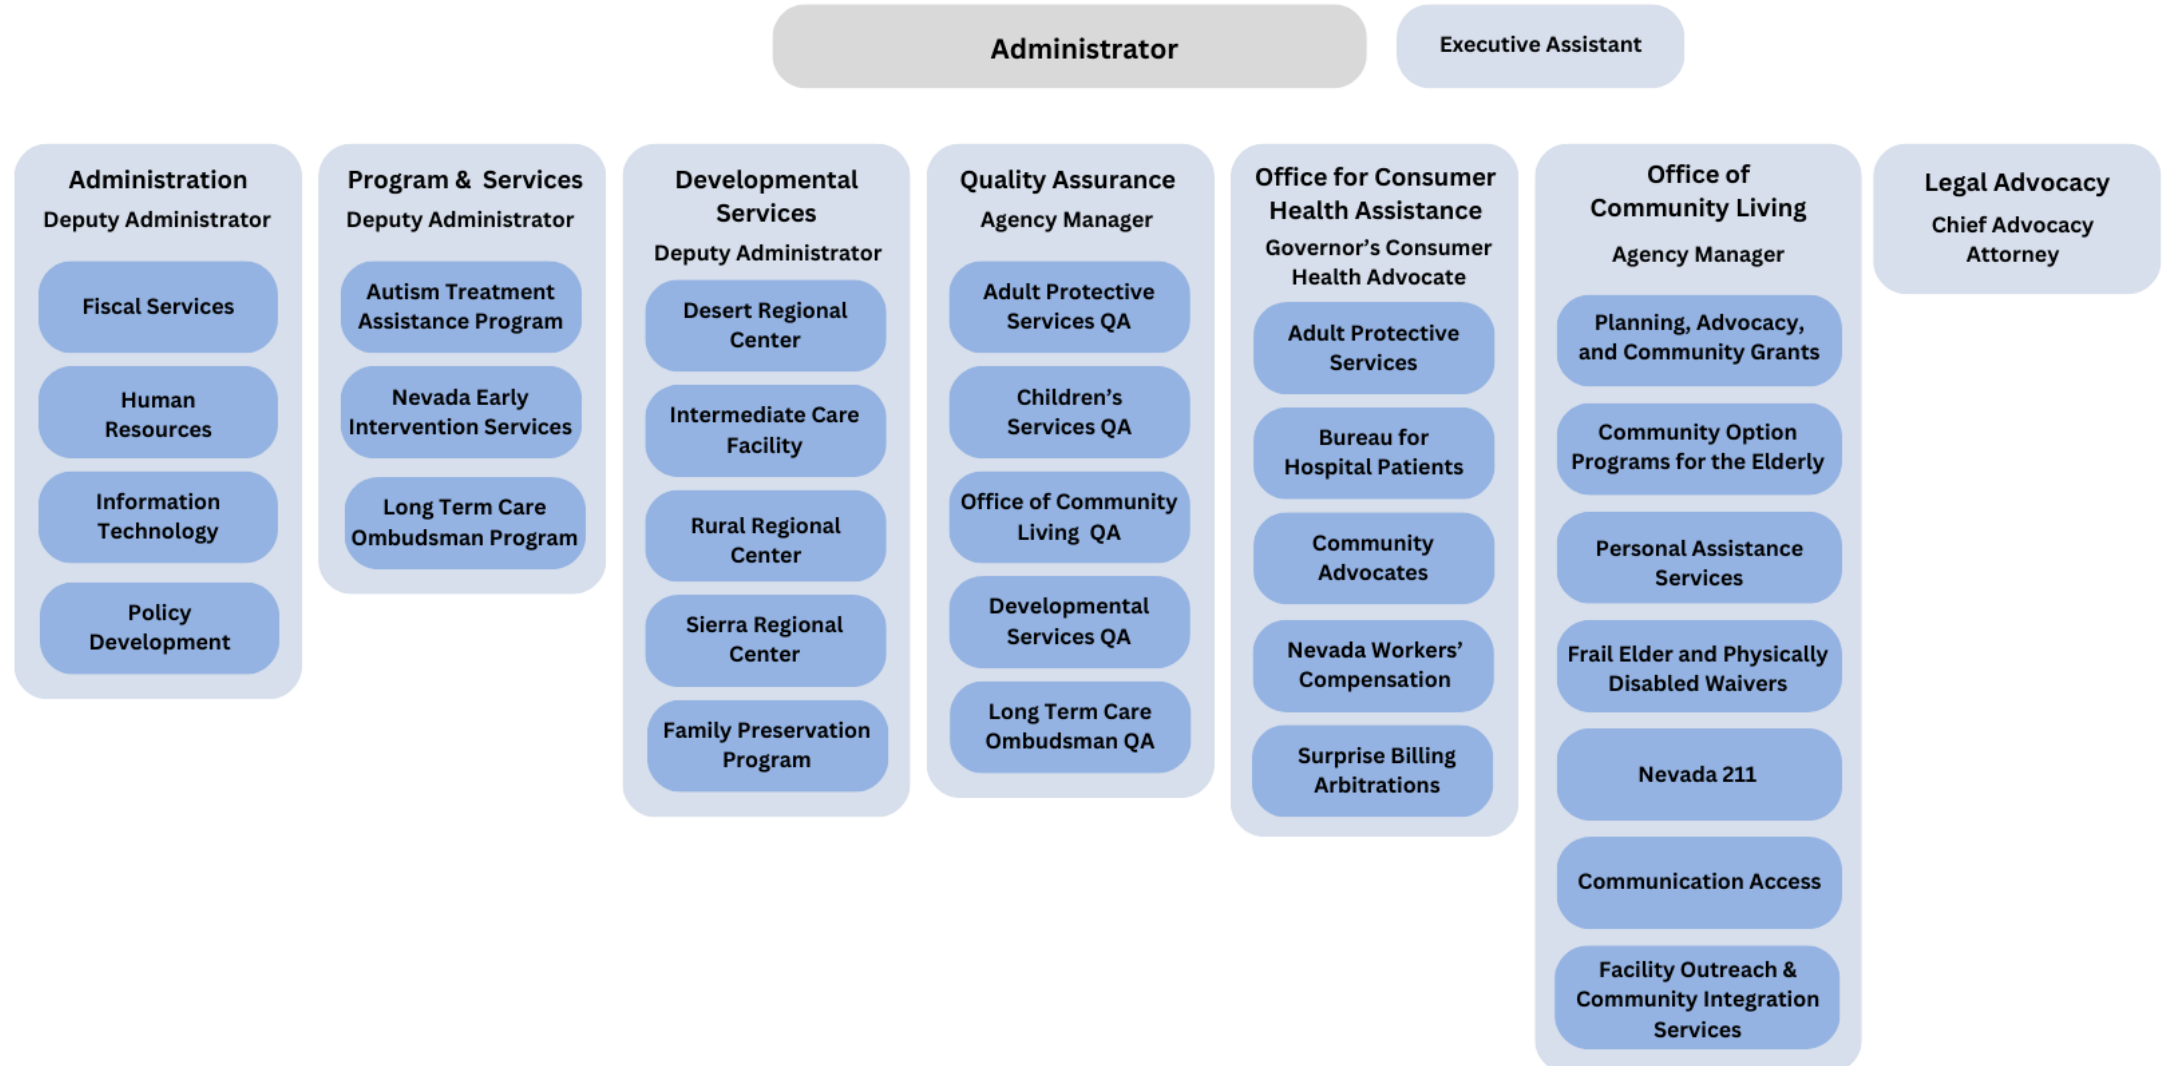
Administrator

Executive Assistant

Administration
Deputy Administrator

Fiscal Services

Human Resources

Information Technology

Policy Development

Program & Services
Deputy Administrator

Autism Treatment Assistance Program

Nevada Early Intervention Services

Long Term Care Ombudsman Program

Developmental Services
Deputy Administrator

Desert Regional Center

Intermediate Care Facility

Rural Regional Center

Sierra Regional Center

Family Preservation Program

Quality Assurance
Agency Manager

Adult Protective Services QA

Children's Services QA

Office of Community Living QA

Developmental Services QA

Long Term Care Ombudsman QA

Office for Consumer Health Assistance
Governor's Consumer Health Advocate

Adult Protective Services

Bureau for Hospital Patients

Community Advocates

Nevada Workers' Compensation

Surprise Billing Arbitrations

Office of Community Living
Agency Manager

Planning, Advocacy, and Community Grants

Community Option Programs for the Elderly

Personal Assistance Services

Frail Elder and Physically Disabled Waivers

Nevada 211

Communication Access

Facility Outreach & Community Integration Services

Legal Advocacy
Chief Advocacy Attorney